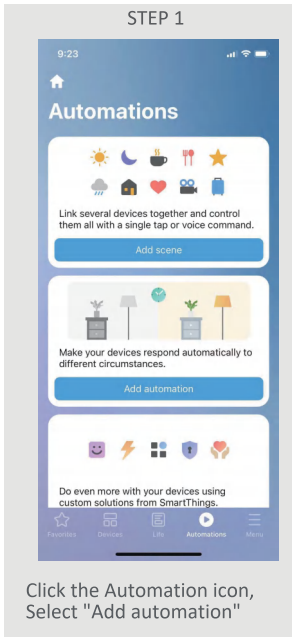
STEP 1

9:23

Automations

Link several devices together and control them all with a single tap or voice command.

Add scene

Make your devices respond automatically to different circumstances.

Add automation

Do even more with your devices using custom solutions from SmartThings.

Favorites Devices Life Automations Menu

Click the Automation icon, Select "Add automation"